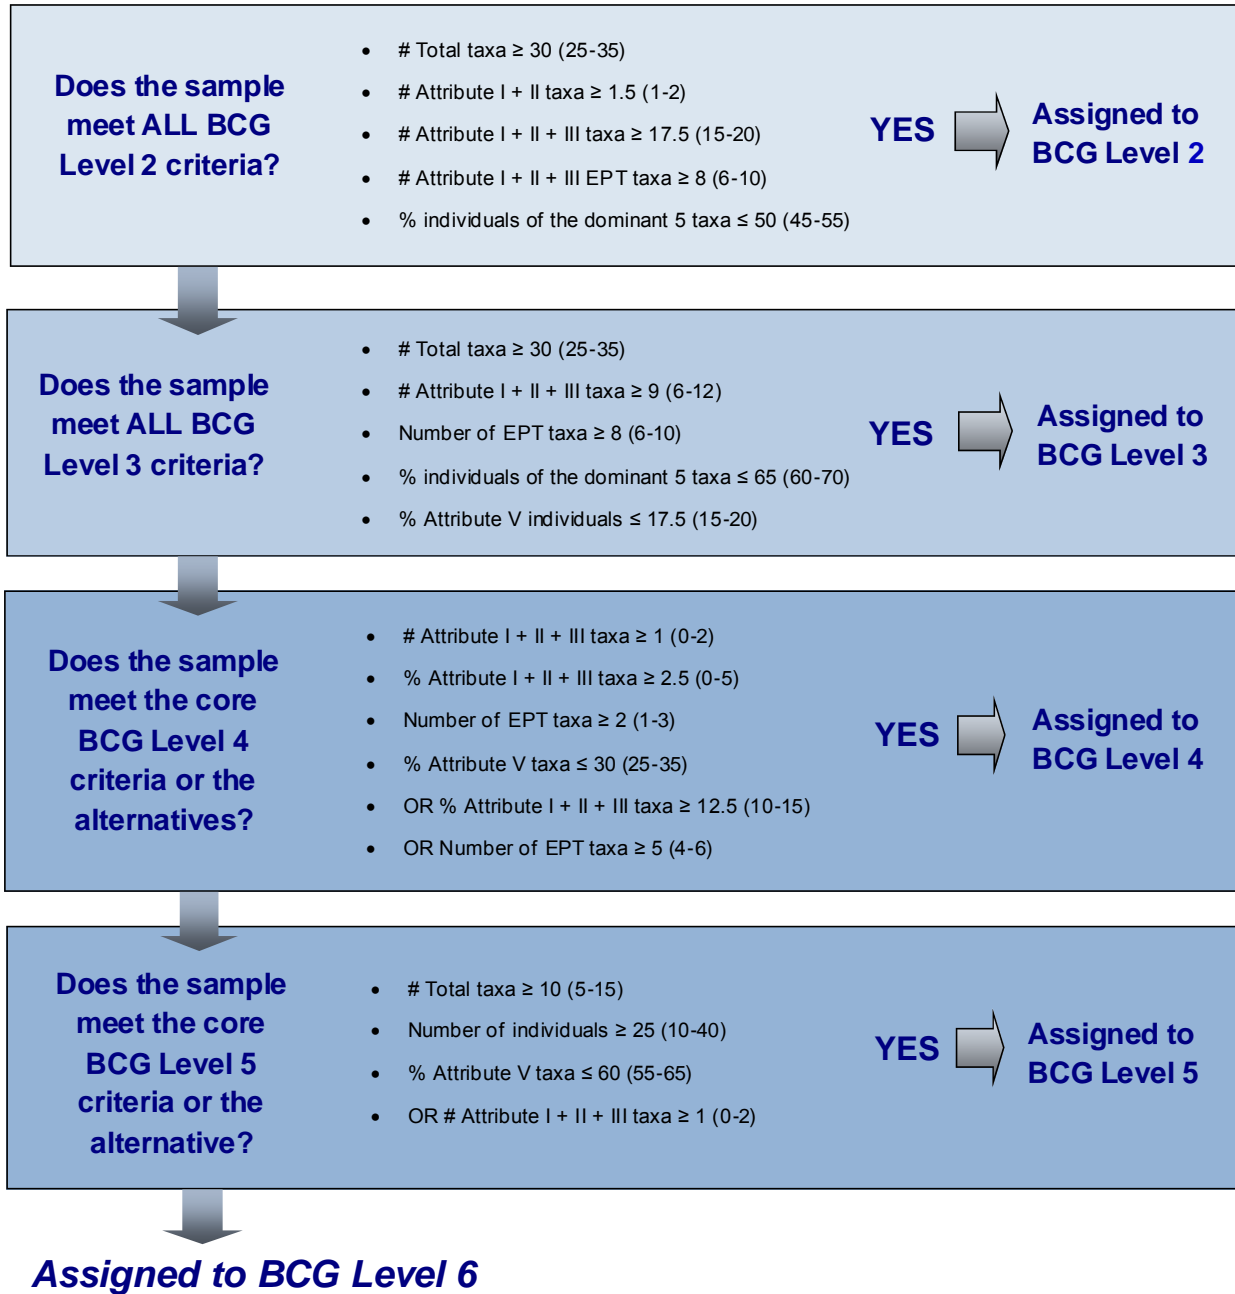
Does the sample meet ALL BCG Level 2 criteria?

- # Total taxa ≥ 30 (25-35)
- # Attribute I + II taxa ≥ 1.5 (1-2)
- # Attribute I + II + III taxa ≥ 17.5 (15-20)
- # Attribute I + II + III EPT taxa ≥ 8 (6-10)
- % individuals of the dominant 5 taxa ≤ 50 (45-55)

YES

Assigned to BCG Level 2

Does the sample meet ALL BCG Level 3 criteria?

- # Total taxa ≥ 30 (25-35)
- # Attribute I + II + III taxa ≥ 9 (6-12)
- Number of EPT taxa ≥ 8 (6-10)
- % individuals of the dominant 5 taxa ≤ 65 (60-70)
- % Attribute V individuals ≤ 17.5 (15-20)

YES

Assigned to BCG Level 3

Does the sample meet the core BCG Level 4 criteria or the alternatives?

- # Attribute I + II + III taxa ≥ 1 (0-2)
- % Attribute I + II + III taxa ≥ 2.5 (0-5)
- Number of EPT taxa ≥ 2 (1-3)
- % Attribute V taxa ≤ 30 (25-35)
- OR % Attribute I + II + III taxa ≥ 12.5 (10-15)
- OR Number of EPT taxa ≥ 5 (4-6)

YES

Assigned to BCG Level 4

Does the sample meet the core BCG Level 5 criteria or the alternative?

- # Total taxa ≥ 10 (5-15)
- Number of individuals ≥ 25 (10-40)
- % Attribute V taxa ≤ 60 (55-65)
- OR # Attribute I + II + III taxa ≥ 1 (0-2)

YES

Assigned to BCG Level 5

Assigned to BCG Level 6